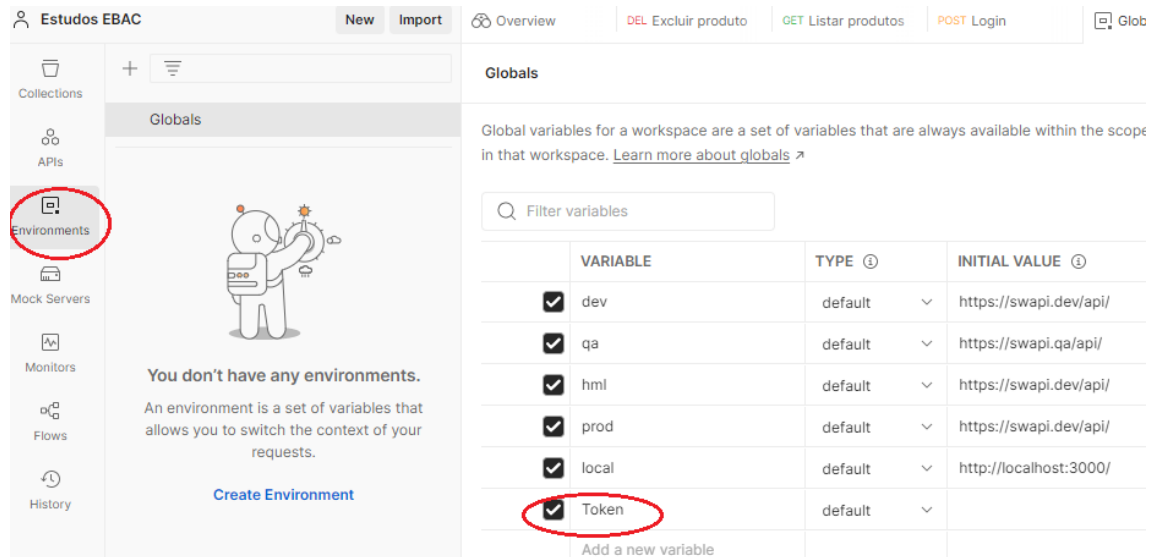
Estudos EBAC New Import

Overview DEL Excluir produto GET Listar produtos POST Login Glob

Collections

APIs

Environments

Mock Servers

Monitors

Flows

History

Globals

You don't have any environments.

An environment is a set of variables that allows you to switch the context of your requests.

Create Environment

Globals

Global variables for a workspace are a set of variables that are always available within the scope in that workspace. Learn more about globals ↗

Filter variables

| | VARIABLE | TYPE | INITIAL VALUE |
|---|---|---|---|
| ☑ | dev | default | https://swapi.dev/api/ |
| ☑ | qa | default | https://swapi.qa/api/ |
| ☑ | hml | default | https://swapi.dev/api/ |
| ☑ | prod | default | https://swapi.dev/api/ |
| ☑ | local | default | http://localhost:3000/ |
| ☑ | Token | default | |
| | Add a new variable | | |